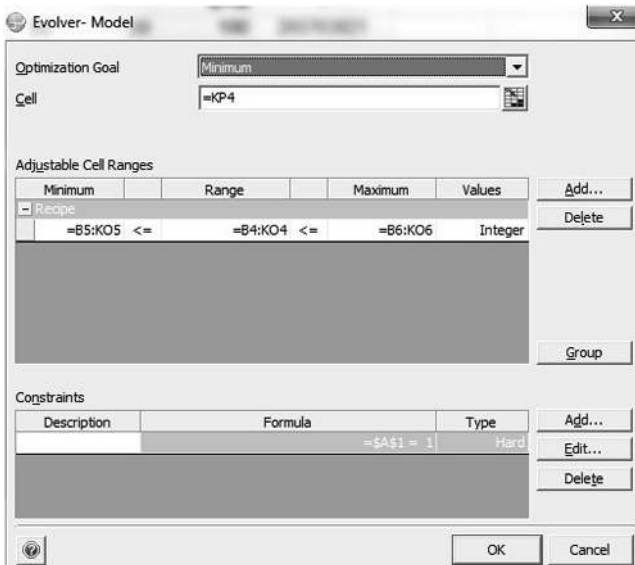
Evolver- Model

Optimization Goal | Minimum
Cell | =KP4

Adjustable Cell Ranges

| Minimum | | Range | | Maximum | Values |
|---|---|---|---|---|---|
| Recipe | | | | | |
| =B5:KO5 | <= | =B4:KO4 | <= | =B6:KO6 | Integer |

Add...
Delete
Group

Constraints

| Description | Formula | Type |
|---|---|---|
| | =$A$1 = 1 | Hard |

Add...
Edit...
Delete

OK
Cancel